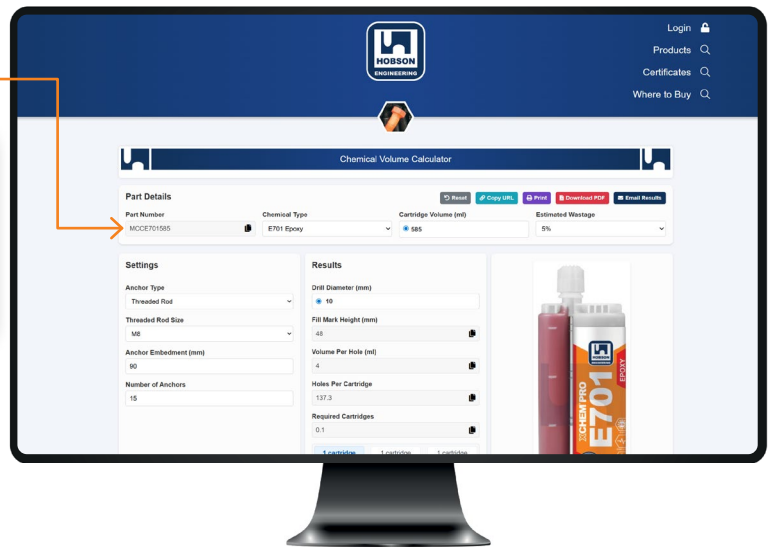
HOBSON ENGINEERING

Login
Products
Certificates
Where to Buy

Chemical Volume Calculator

Part Details

Reset
Copy URL
Print
Download PDF
Email Results

Part Number
MCCE701585

Chemical Type
E701 Epoxy

Cartridge Volume (ml)
585

Estimated Wastage
5%

Settings

Anchor Type
Threaded Rod

Threaded Rod Size
M8

Anchor Embedment (mm)
90

Number of Anchors
15

Results

Drill Diameter (mm)
10

Fill Mark Height (mm)
48

Volume Per Hole (ml)
4

Holes Per Cartridge
137.3

Required Cartridges
0.1

1 cartridge
1 cartridge
1 cartridge

HOBSON
XCHEM PRO
E701
EPOXY